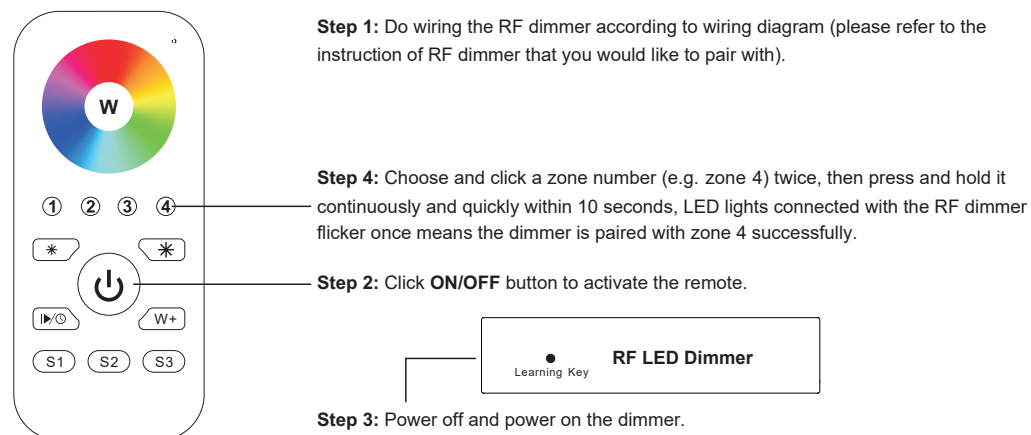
W

① ② ③ ④

W+

S1 S2 S3

**Step 1:** Do wiring the RF dimmer according to wiring diagram (please refer to the instruction of RF dimmer that you would like to pair with).

**Step 4:** Choose and click a zone number (e.g. zone 4) twice, then press and hold it continuously and quickly within 10 seconds, LED lights connected with the RF dimmer flicker once means the dimmer is paired with zone 4 successfully.

**Step 2:** Click **ON/OFF** button to activate the remote.

Learning Key

RF LED Dimmer

**Step 3:** Power off and power on the dimmer.